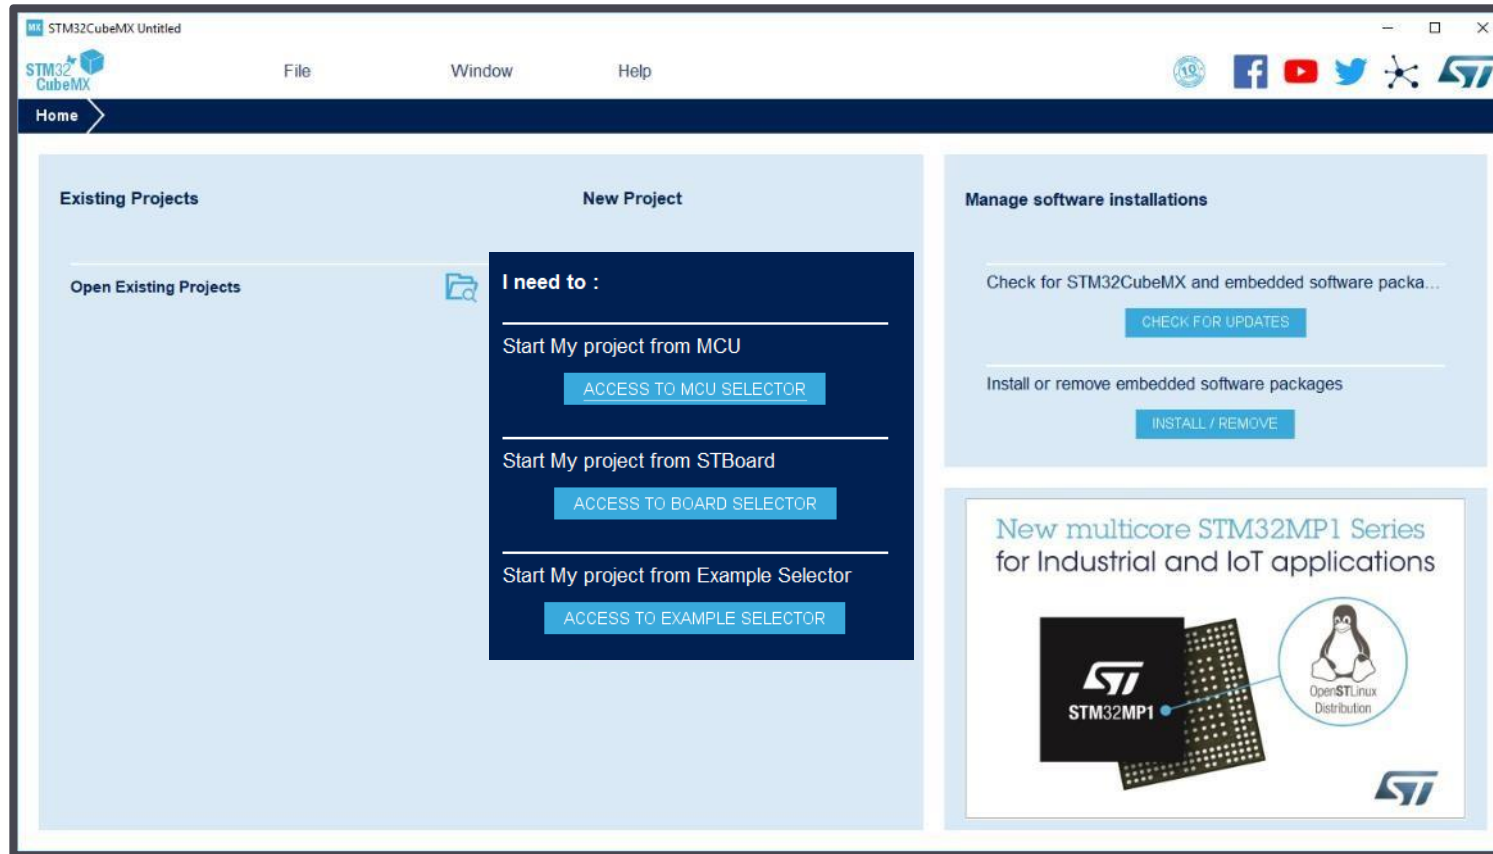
STM32CubeMX Untitled

STM32 CubeMX

File

Window

Help

Home

Existing Projects

New Project

Open Existing Projects

I need to :

Start My project from MCU

ACCESS TO MCU SELECTOR

Start My project from STBoard

ACCESS TO BOARD SELECTOR

Start My project from Example Selector

ACCESS TO EXAMPLE SELECTOR

Manage software installations

Check for STM32CubeMX and embedded software packa...

CHECK FOR UPDATES

Install or remove embedded software packages

INSTALL / REMOVE

New multicore STM32MP1 Series for Industrial and IoT applications

STM32MP1

OpenSTLinux Distribution